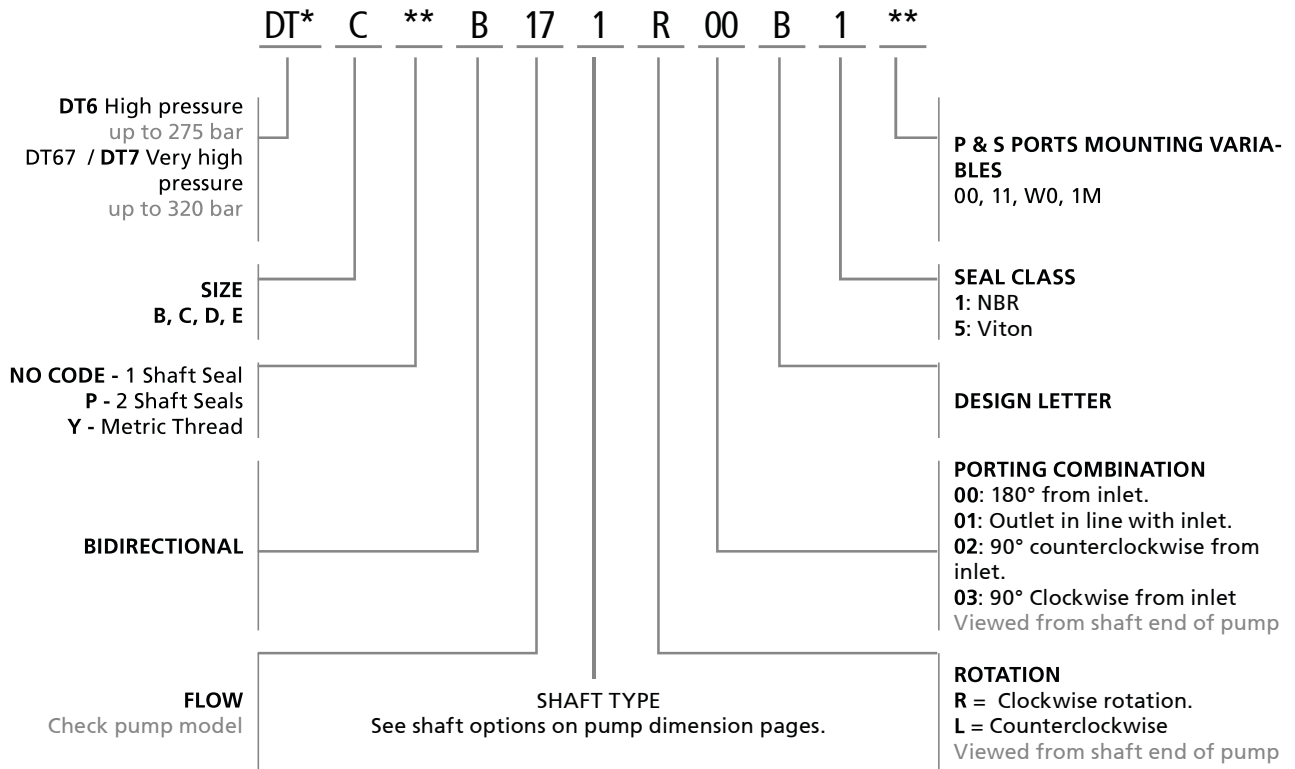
DT* C ** B 17 1 R 00 B 1 **

DT6 High pressure
up to 275 bar
DT67 / DT7 Very high pressure
up to 320 bar

SIZE
B, C, D, E

NO CODE - 1 Shaft Seal
P - 2 Shaft Seals
Y - Metric Thread

BIDIRECTIONAL

FLOW
Check pump model

SHAFT TYPE
See shaft options on pump dimension pages.

P & S PORTS MOUNTING VARIABLES
00, 11, W0, 1M

SEAL CLASS
1: NBR
5: Viton

DESIGN LETTER

PORTING COMBINATION
00: 180° from inlet.
01: Outlet in line with inlet.
02: 90° counterclockwise from inlet.
03: 90° Clockwise from inlet
Viewed from shaft end of pump

ROTATION
R = Clockwise rotation.
L = Counterclockwise
Viewed from shaft end of pump